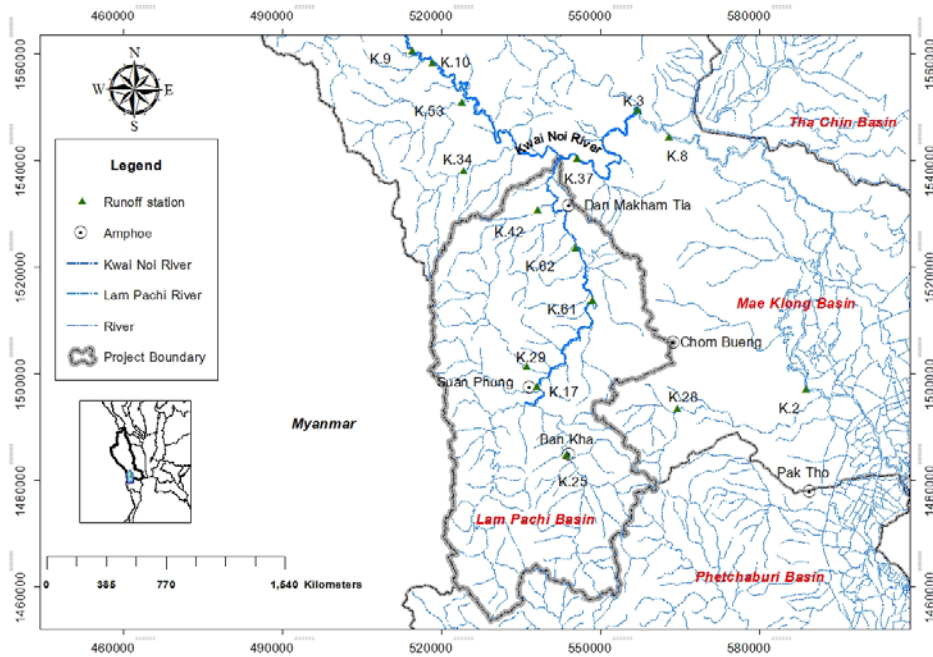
460000 490000 520000 550000 580000

N
W E
S

Legend
Runoff station
Amphoe
Kwai Noi River
Lam Pachi River
River
Project Boundary

0 385 770 1,540 Kilometers

K.9
K.10
K.53
K.34
K.3
K.8
Kwai Noi River
K.37
Dan Makham Tia
K.42
K.62
K.61
K.29
Suan Phung
K.17
Chom Bueng
K.28
K.2
Ban Kha
K.25
Pak Tho

Tha Chin Basin
Mae Klong Basin
Myanmar
Lam Pachi Basin
Phetchaburi Basin

1560000
1540000
1520000
1500000
1480000
1460000

460000 490000 520000 550000 580000